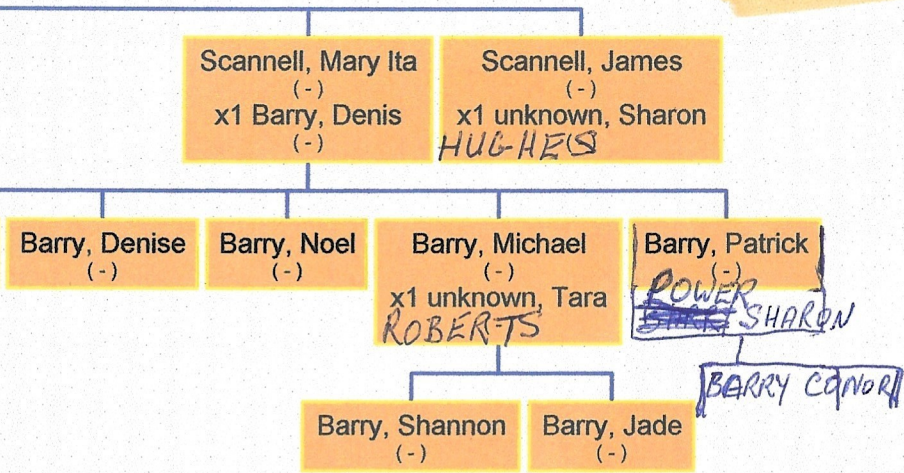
Scannell, Mary Ita
( - )
x1 Barry, Denis
( - )

Scannell, James
( - )
x1 unknown, Sharon
HUGHES

Barry, Denise
( - )

Barry, Noel
( - )

Barry, Michael
( - )
x1 unknown, Tara
ROBERTS

Barry, Patrick
( - )
POWER
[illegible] SHARON

BARRY CONOR

Barry, Shannon
( - )

Barry, Jade
( - )